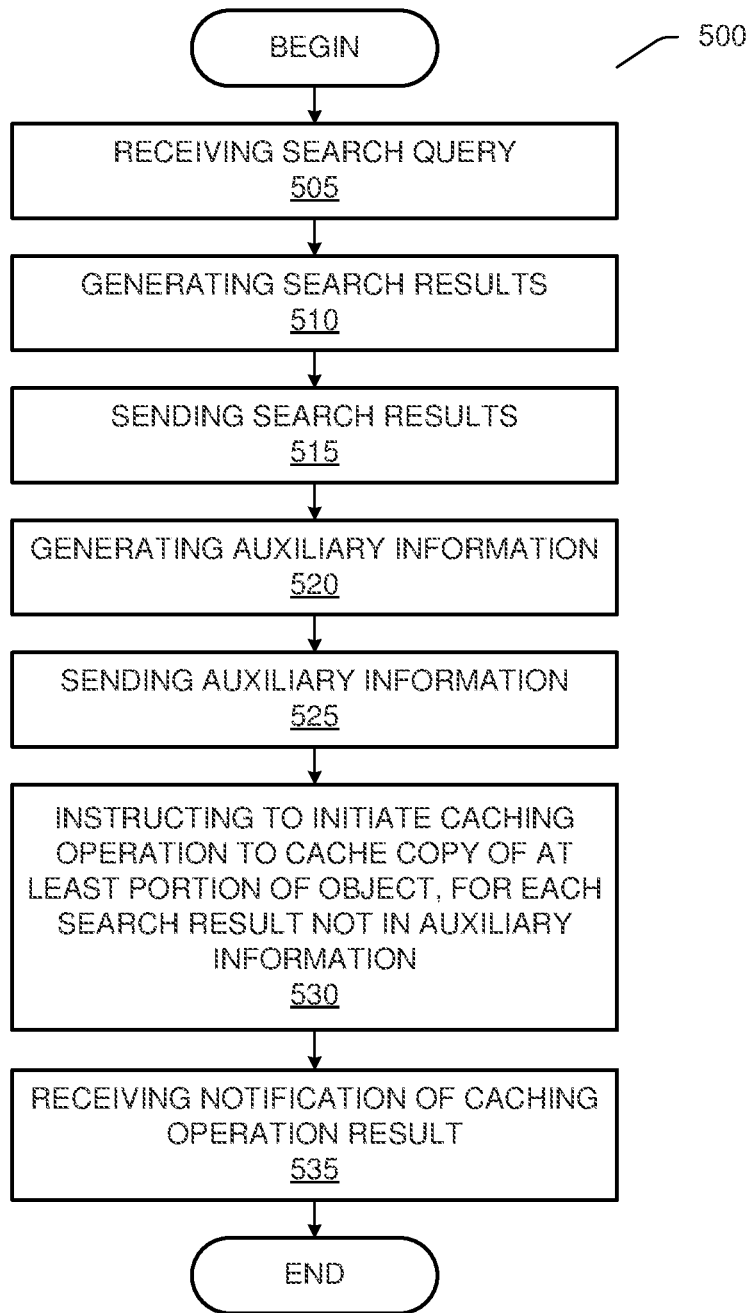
500

BEGIN

RECEIVING SEARCH QUERY
505

GENERATING SEARCH RESULTS
510

SENDING SEARCH RESULTS
515

GENERATING AUXILIARY INFORMATION
520

SENDING AUXILIARY INFORMATION
525

INSTRUCTING TO INITIATE CACHING OPERATION TO CACHE COPY OF AT LEAST PORTION OF OBJECT, FOR EACH SEARCH RESULT NOT IN AUXILIARY INFORMATION
530

RECEIVING NOTIFICATION OF CACHING OPERATION RESULT
535

END